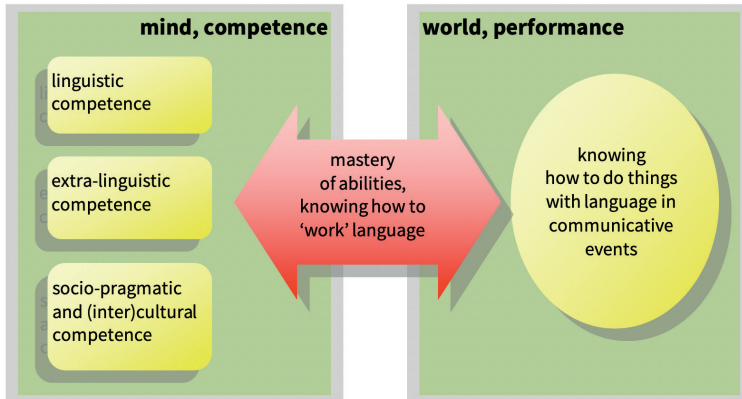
mind, competence

linguistic competence

extra-linguistic competence

socio-pragmatic and (inter)cultural competence

mastery of abilities, knowing how to ‘work’ language

world, performance

knowing how to do things with language in communicative events